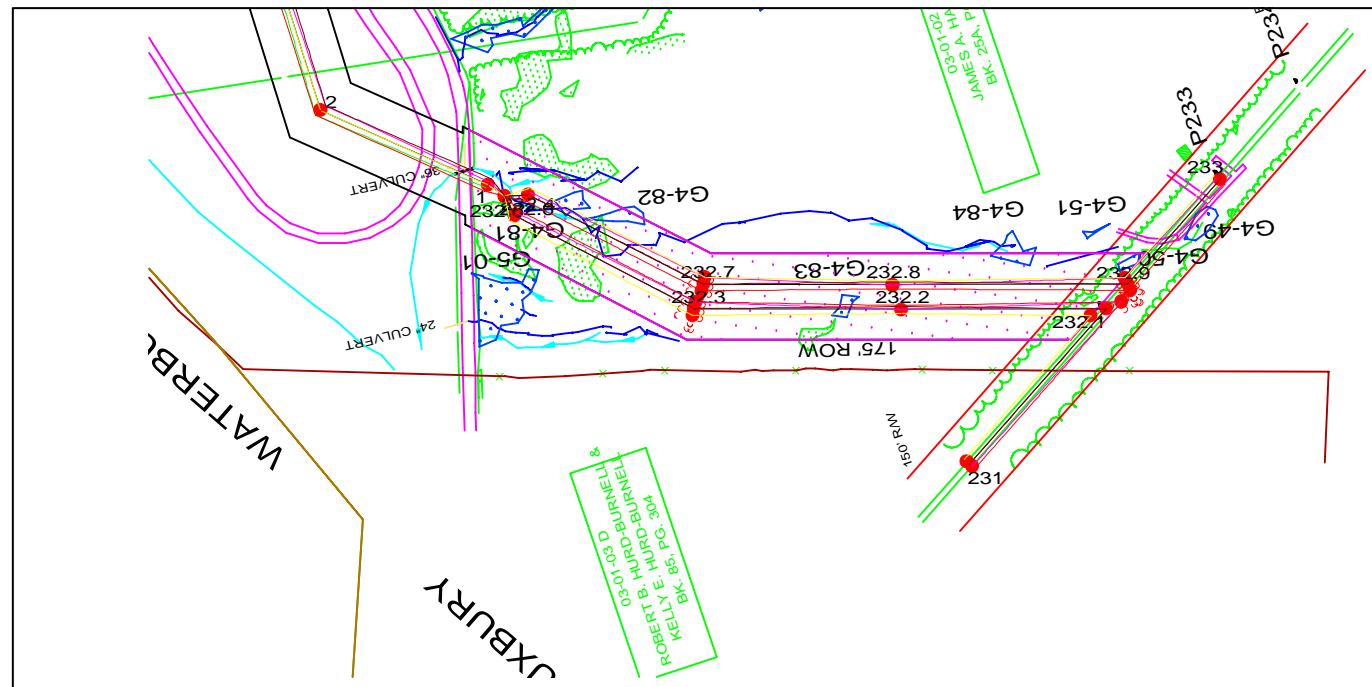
2
1
36" CULVERT
232
232.4
G4-82
G4-81
G5-01
24" CULVERT
232.7
232.3
G4-83
232.8
232.2
175' ROW
G4-84
G4-51
G4-49
G4-50
232.9
232.1
233
P233
P234
03-01-02
JAMES A. H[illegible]
BK. 25A, P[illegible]
150' R/W
231
WATERB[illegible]
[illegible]UXBURY
03-01-03 D
ROBERT B. HURD-BURNELL &
KELLY E. HURD-BURNELL
BK. 85, PG. 304